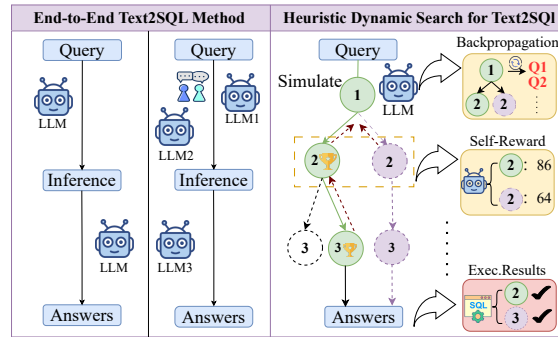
End-to-End Text2SQL Method

Query

LLM

Inference

LLM

Answers

Query

LLM1

LLM2

Inference

LLM3

Answers

Heuristic Dynamic Search for Text2SQL

Query

Simulate

1

LLM

2

2

3

3

3

Answers

Backpropagation

1

Q1

Q2

2

2

Self-Reward

2: 86

2: 64

Exec.Results

SQL

2

3